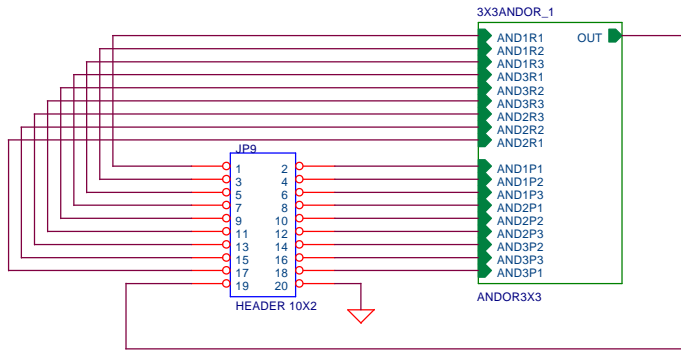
3X3ANDOR_1

AND1R1
AND1R2
AND1R3
AND3R1
AND3R2
AND3R3
AND2R3
AND2R2
AND2R1

OUT

AND1P1
AND1P2
AND1P3
AND2P1
AND2P2
AND2P3
AND3P2
AND3P3
AND3P1

ANDOR3X3

JP9

| | |
|---|---|
| 1 | 2 |
| 3 | 4 |
| 5 | 6 |
| 7 | 8 |
| 9 | 10 |
| 11 | 12 |
| 13 | 14 |
| 15 | 16 |
| 17 | 18 |
| 19 | 20 |

HEADER 10X2